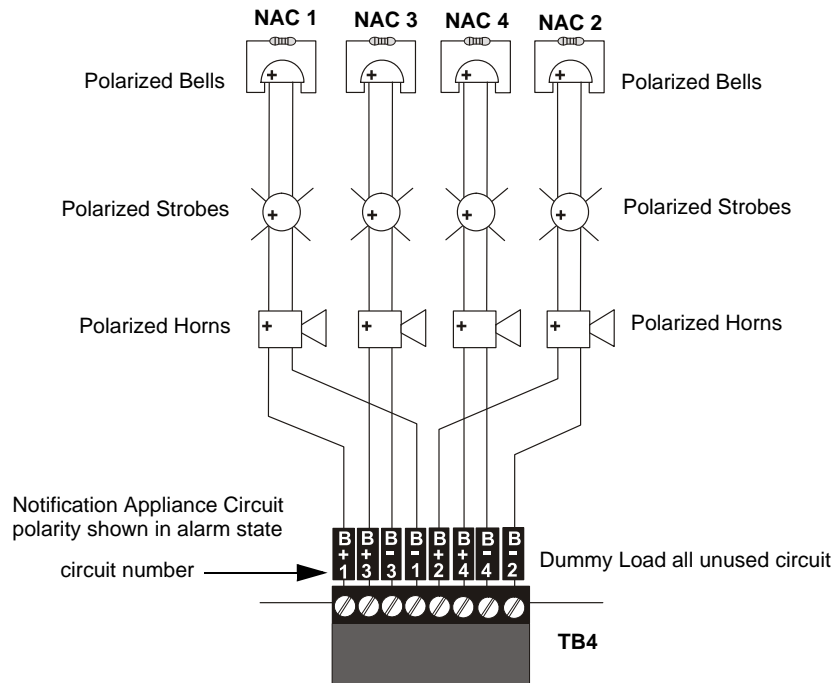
NAC 1 NAC 3 NAC 4 NAC 2

Polarized Bells

+ + + +

Polarized Bells

Polarized Strobes

+ + + +

Polarized Strobes

Polarized Horns

+ + + +

Polarized Horns

Notification Appliance Circuit polarity shown in alarm state

circuit number

| B | B | B | B | B | B | B | B |
|---|---|---|---|---|---|---|---|
| + | + | - | - | + | + | - | - |
| 1 | 3 | 3 | 1 | 2 | 4 | 4 | 2 |

Dummy Load all unused circuit

TB4